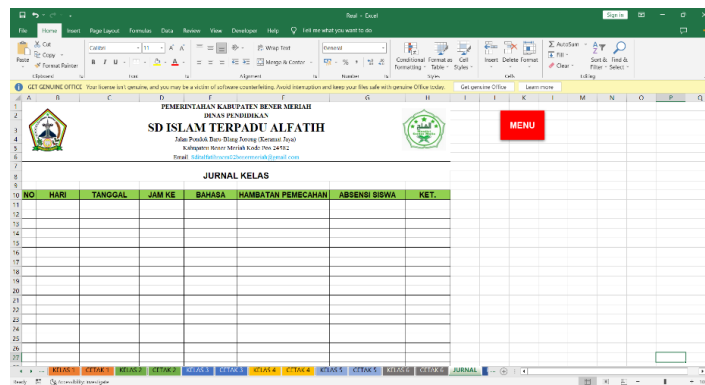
Real - Excel

Sign in

File Home Insert Page Layout Formulas Data Review View Developer Help Tell me what you want to do

Cut
Copy
Format Painter
Paste
Clipboard

Calibri 11 A A
B I U
Font

Wrap Text
Merge & Center
Alignment

General
$ % ,
Number

Conditional Formatting
Format as Table
Cell Styles
Styles

Insert Delete Format
Cells

AutoSum
Fill
Clear
Sort & Filter
Find & Select
Editing

GET GENUINE OFFICE Your license isn't genuine, and you may be a victim of software counterfeiting. Avoid interruption and keep your files safe with genuine Office today. Get genuine Office Learn more

PEMERINTAHAN KABUPATEN BENER MERIAH
DINAS PENDIDIKAN
SD ISLAM TERPADU ALFATIH
Jalan Pondok Baru Blang Jorong (Kemarai Jaya)
Kabupaten Bener Meriah Kode Pos 24582
Email: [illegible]

MENU

JURNAL KELAS

| NO | HARI | TANGGAL | JAM KE | BAHASA | HAMBATAN PEMECAHAN | ABSENSI SISWA | KET. |
|---|---|---|---|---|---|---|---|

KELAS 1 CETAK 1 KELAS 2 CETAK 2 KELAS 3 CETAK 3 KELAS 4 CETAK 4 KELAS 5 CETAK 5 KELAS 6 CETAK 6 JURNAL

Ready Accessibility: Investigate